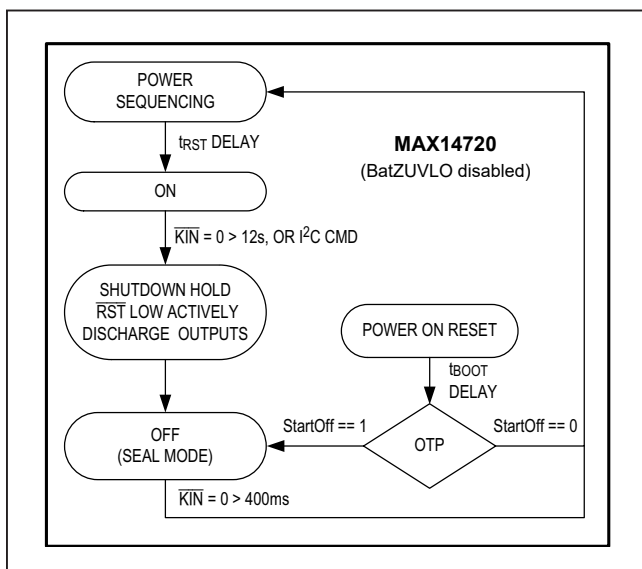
POWER SEQUENCING

$t_{RST}$ DELAY

MAX14720
(BatZUVLO disabled)

ON

$\overline{KIN}$ = 0 > 12s, OR $I^2C$ CMD

SHUTDOWN HOLD
$\overline{RST}$ LOW ACTIVELY
DISCHARGE OUTPUTS

POWER ON RESET

$t_{BOOT}$
DELAY

StartOff == 1

OTP

StartOff == 0

OFF
(SEAL MODE)

$\overline{KIN}$ = 0 > 400ms